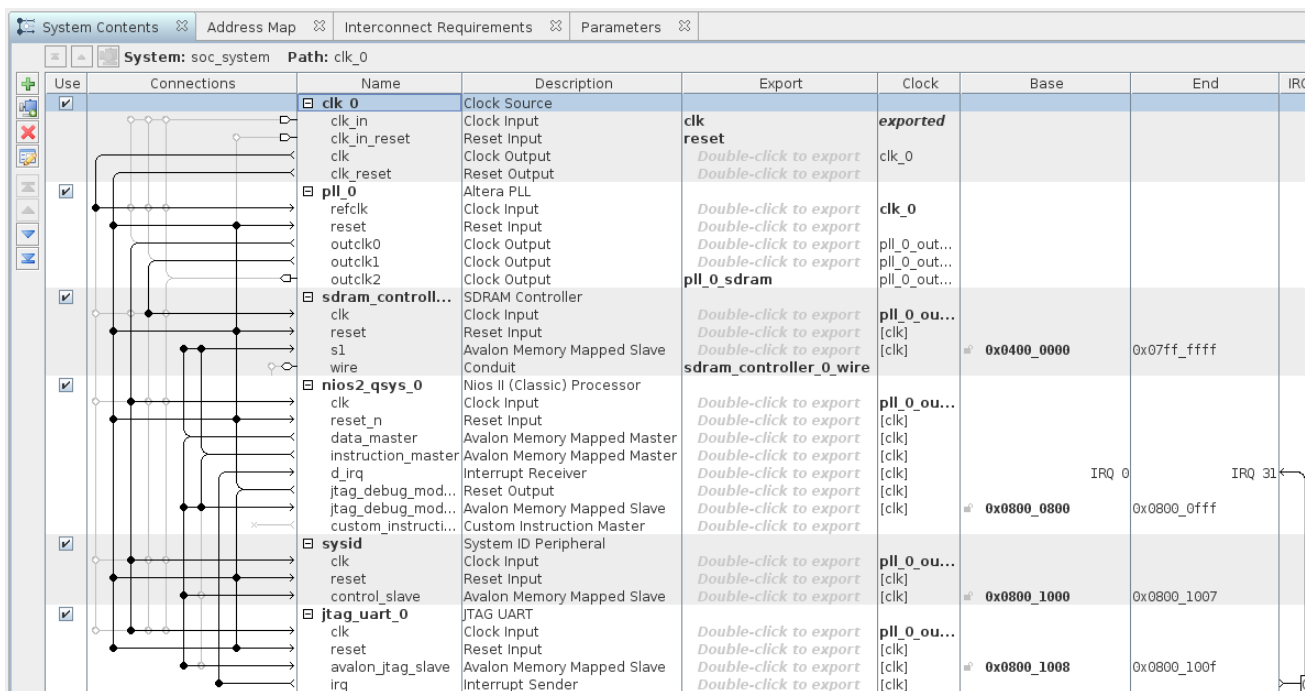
System Contents ⊠ Address Map ⊠ Interconnect Requirements ⊠ Parameters ⊠

System: soc_system Path: clk_0

| Use | Connections | Name | Description | Export | Clock | Base | End | IRQ |
|---|---|---|---|---|---|---|---|---|
| ✔ | | ⊟ clk_0 | Clock Source | | | | | |
| | | clk_in | Clock Input | clk | exported | | | |
| | | clk_in_reset | Reset Input | reset | | | | |
| | | clk | Clock Output | Double-click to export | clk_0 | | | |
| | | clk_reset | Reset Output | Double-click to export | | | | |
| ✔ | | ⊟ pll_0 | Altera PLL | | | | | |
| | | refclk | Clock Input | Double-click to export | clk_0 | | | |
| | | reset | Reset Input | Double-click to export | | | | |
| | | outclk0 | Clock Output | Double-click to export | pll_0_out... | | | |
| | | outclk1 | Clock Output | Double-click to export | pll_0_out... | | | |
| | | outclk2 | Clock Output | pll_0_sdram | pll_0_out... | | | |
| ✔ | | ⊟ sdram_controll... | SDRAM Controller | | | | | |
| | | clk | Clock Input | Double-click to export | pll_0_ou... | | | |
| | | reset | Reset Input | Double-click to export | [clk] | | | |
| | | s1 | Avalon Memory Mapped Slave | Double-click to export | [clk] | 0x0400_0000 | 0x07ff_ffff | |
| | | wire | Conduit | sdram_controller_0_wire | | | | |
| ✔ | | ⊟ nios2_qsys_0 | Nios II (Classic) Processor | | | | | |
| | | clk | Clock Input | Double-click to export | pll_0_ou... | | | |
| | | reset_n | Reset Input | Double-click to export | [clk] | | | |
| | | data_master | Avalon Memory Mapped Master | Double-click to export | [clk] | | | |
| | | instruction_master | Avalon Memory Mapped Master | Double-click to export | [clk] | | | |
| | | d_irq | Interrupt Receiver | Double-click to export | [clk] | IRQ 0 | IRQ 31 | |
| | | jtag_debug_mod... | Reset Output | Double-click to export | [clk] | | | |
| | | jtag_debug_mod... | Avalon Memory Mapped Slave | Double-click to export | [clk] | 0x0800_0800 | 0x0800_0fff | |
| | | custom_instructi... | Custom Instruction Master | Double-click to export | | | | |
| ✔ | | ⊟ sysid | System ID Peripheral | | | | | |
| | | clk | Clock Input | Double-click to export | pll_0_ou... | | | |
| | | reset | Reset Input | Double-click to export | [clk] | | | |
| | | control_slave | Avalon Memory Mapped Slave | Double-click to export | [clk] | 0x0800_1000 | 0x0800_1007 | |
| ✔ | | ⊟ jtag_uart_0 | JTAG UART | | | | | |
| | | clk | Clock Input | Double-click to export | pll_0_ou... | | | |
| | | reset | Reset Input | Double-click to export | [clk] | | | |
| | | avalon_jtag_slave | Avalon Memory Mapped Slave | Double-click to export | [clk] | 0x0800_1008 | 0x0800_100f | |
| | | irq | Interrupt Sender | Double-click to export | [clk] | | | |